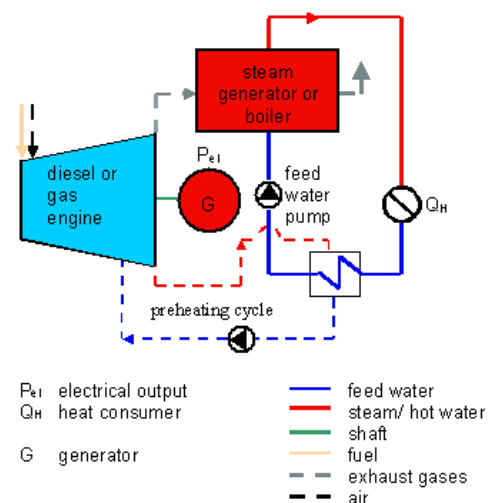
steam generator or boiler

diesel or gas engine

$P_{el}$

G

feed water pump

$Q_H$

preheating cycle

$P_{el}$ electrical output
$Q_H$ heat consumer

G generator

feed water
steam/ hot water
shaft
fuel
exhaust gases
air